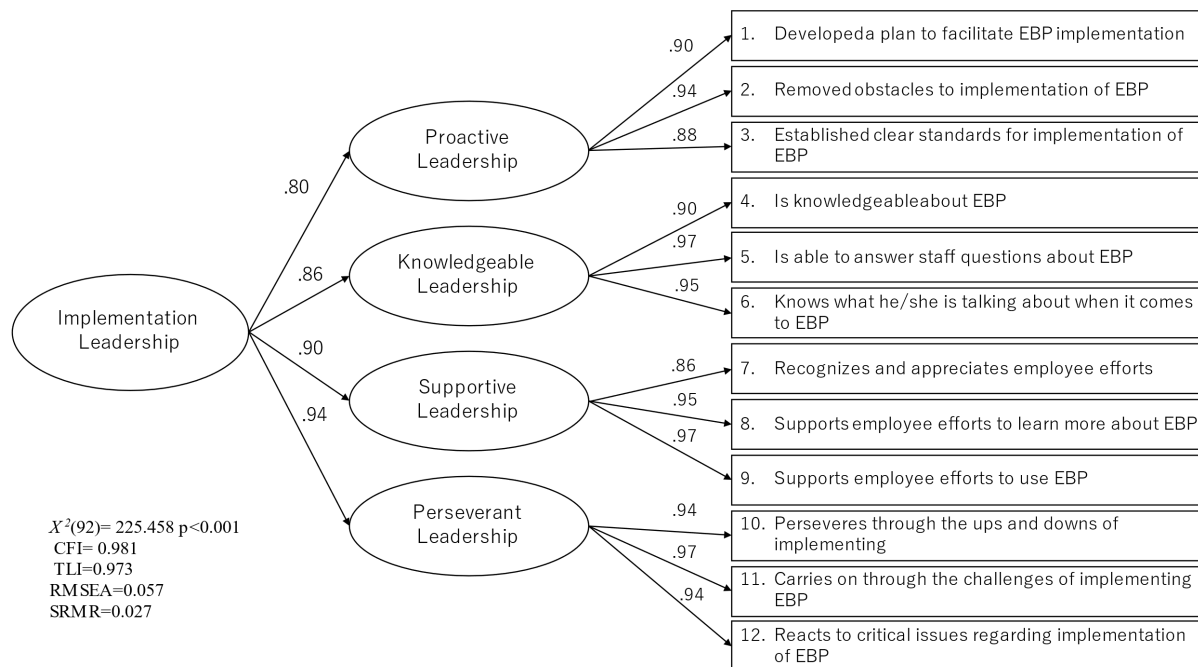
Implementation Leadership

.80

.86

.90

.94

Proactive Leadership

Knowledgeable Leadership

Supportive Leadership

Perseverant Leadership

.90

.94

.88

.90

.97

.95

.86

.95

.97

.94

.97

.94

1. Developeda plan to facilitate EBP implementation

2. Removedobstacles to implementation of EBP

3. Established clear standards for implementation of EBP

4. Is knowledgeableabout EBP

5. Is able to answer staff questions about EBP

6. Knows what he/she is talking about when it comes to EBP

7. Recognizes and appreciates employee efforts

8. Supports employee efforts to learn more about EBP

9. Supports employee efforts to use EBP

10. Perseveres through the ups and downs of implementing

11. Carries on through the challenges of implementing EBP

12. Reacts to critical issues regarding implementation of EBP

$X^2(92)= 225.458$ p<0.001
CFI= 0.981
TLI=0.973
RMSEA=0.057
SRMR=0.027